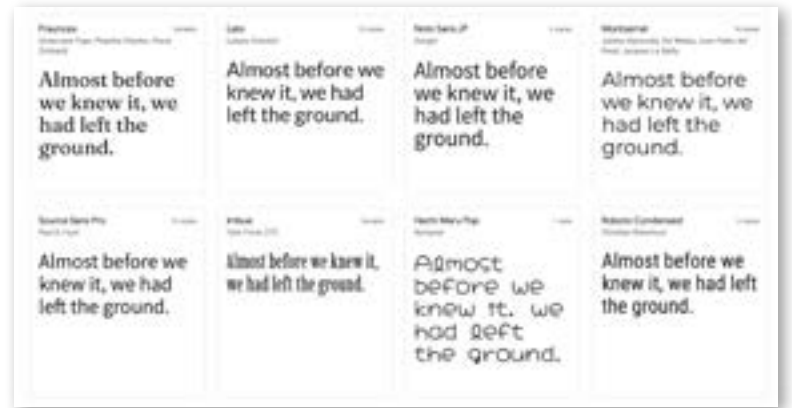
Fraunces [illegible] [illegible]

Almost before we knew it, we had left the ground.

Lato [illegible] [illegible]

Almost before we knew it, we had left the ground.

Noto Sans JP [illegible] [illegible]

Almost before we knew it, we had left the ground.

Montserrat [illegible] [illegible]

Almost before we knew it, we had left the ground.

Source Sans Pro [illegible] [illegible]

Almost before we knew it, we had left the ground.

Anton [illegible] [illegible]

Almost before we knew it, we had left the ground.

Nanum Pen Script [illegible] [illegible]

Almost before we knew it, we had left the ground.

Roboto Condensed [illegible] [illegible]

Almost before we knew it, we had left the ground.